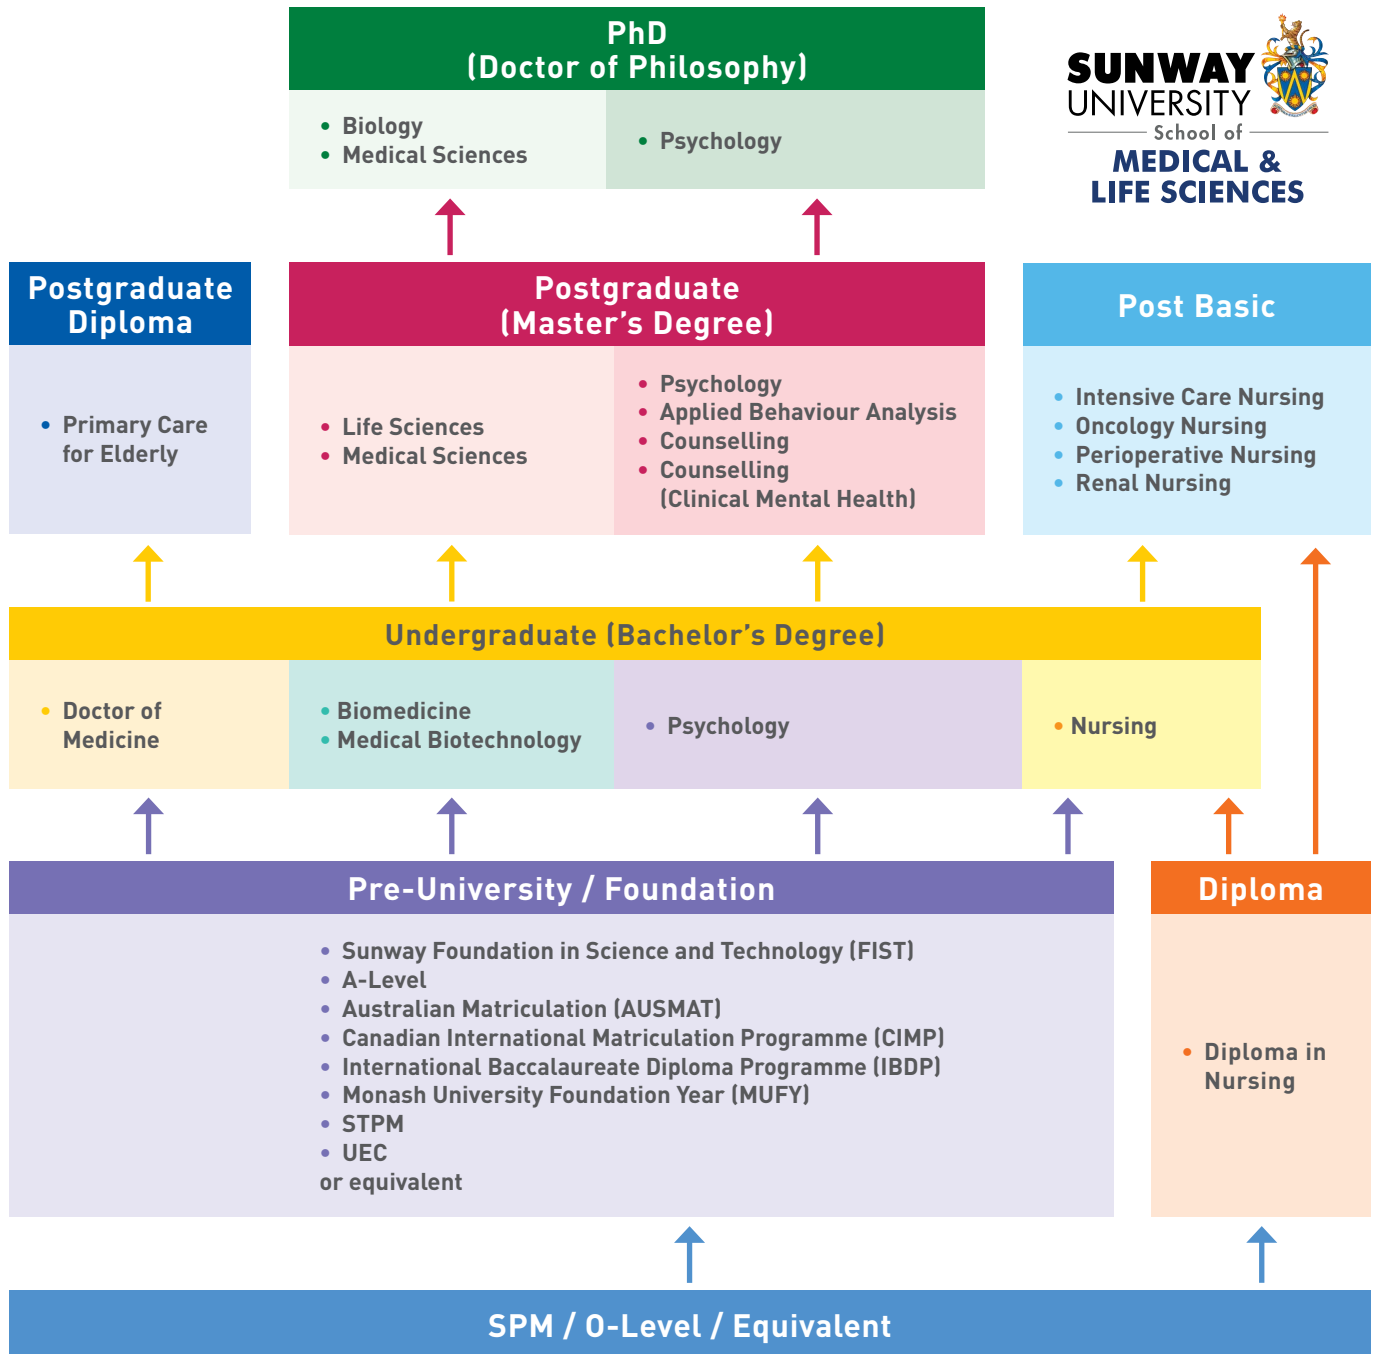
PhD
(Doctor of Philosophy)

• Biology
• Medical Sciences

• Psychology

SUNWAY UNIVERSITY
School of
MEDICAL & LIFE SCIENCES

Postgraduate Diploma

• Primary Care for Elderly

Postgraduate
(Master's Degree)

• Life Sciences
• Medical Sciences

• Psychology
• Applied Behaviour Analysis
• Counselling
• Counselling (Clinical Mental Health)

Post Basic

• Intensive Care Nursing
• Oncology Nursing
• Perioperative Nursing
• Renal Nursing

Undergraduate (Bachelor's Degree)

• Doctor of Medicine

• Biomedicine
• Medical Biotechnology

• Psychology

• Nursing

Pre-University / Foundation

• Sunway Foundation in Science and Technology (FIST)
• A-Level
• Australian Matriculation (AUSMAT)
• Canadian International Matriculation Programme (CIMP)
• International Baccalaureate Diploma Programme (IBDP)
• Monash University Foundation Year (MUFY)
• STPM
• UEC
or equivalent

Diploma

• Diploma in Nursing

SPM / O-Level / Equivalent